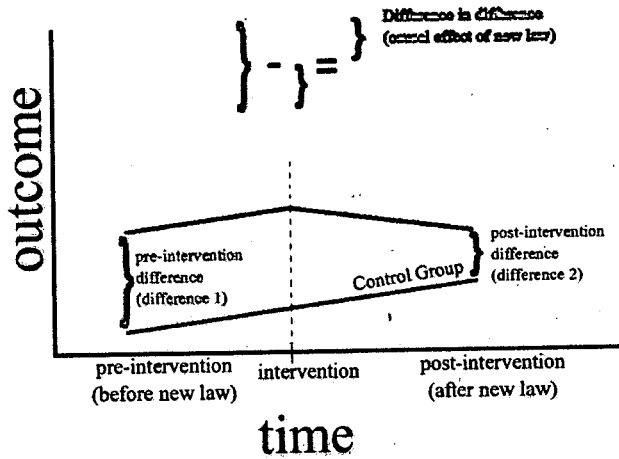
} - } = } Difference in difference (causal effect of new law)

outcome

pre-intervention difference (difference 1)

Control Group

post-intervention difference (difference 2)

pre-intervention (before new law)

intervention

post-intervention (after new law)

time